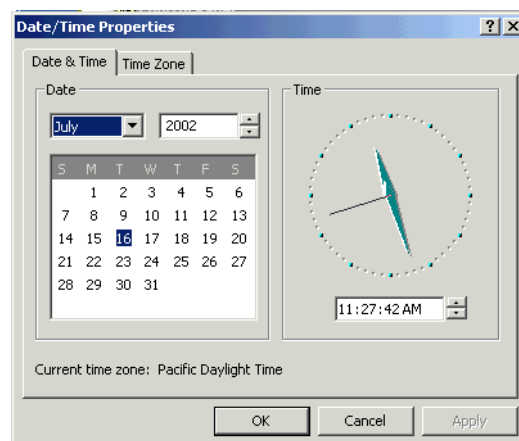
Date/Time Properties ? X

Date & Time | Time Zone

Date

July 2002

| S | M | T | W | T | F | S |
|---|---|---|---|---|---|---|
|  | 1 | 2 | 3 | 4 | 5 | 6 |
| 7 | 8 | 9 | 10 | 11 | 12 | 13 |
| 14 | 15 | 16 | 17 | 18 | 19 | 20 |
| 21 | 22 | 23 | 24 | 25 | 26 | 27 |
| 28 | 29 | 30 | 31 |  |  |  |

Time

11:27:42 AM

Current time zone: Pacific Daylight Time

OK Cancel Apply